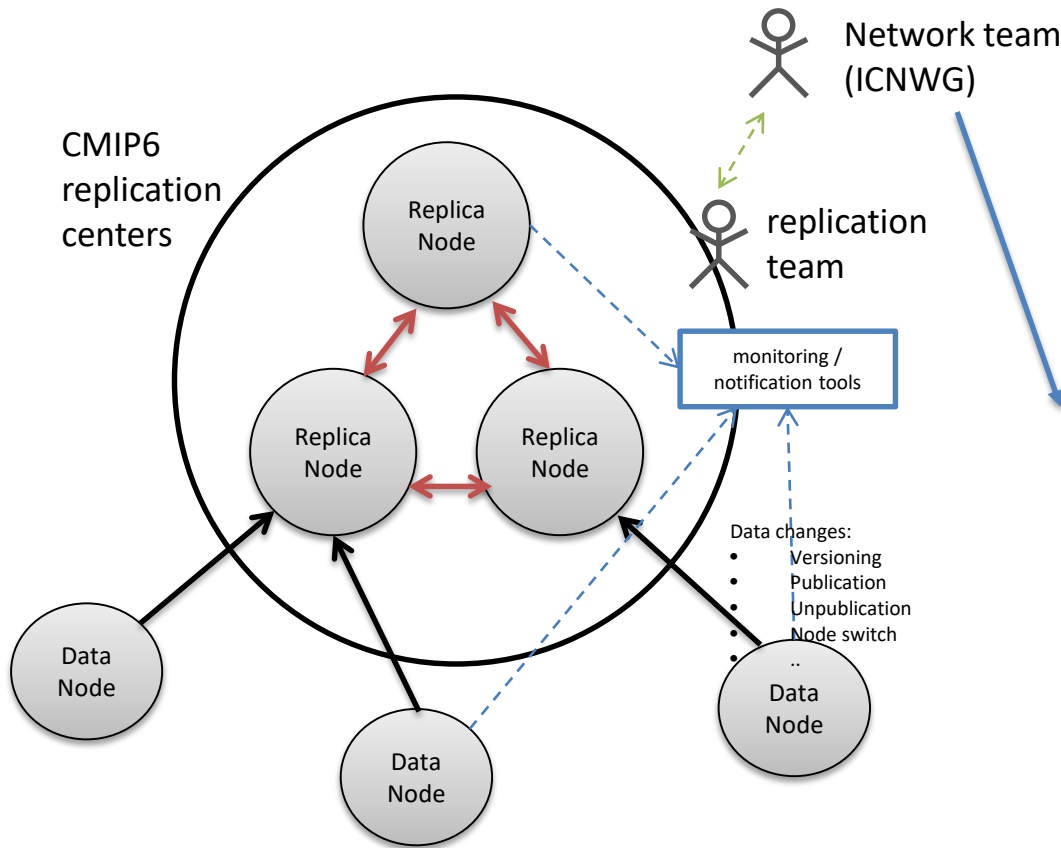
Network team (ICNWG)

CMIP6 replication centers

Replica Node

replication team

monitoring / notification tools

Replica Node

Replica Node

Data changes:
- Versioning
- Publication
- Unpublication
- Node switch
- ..

Data Node

Data Node

Data Node